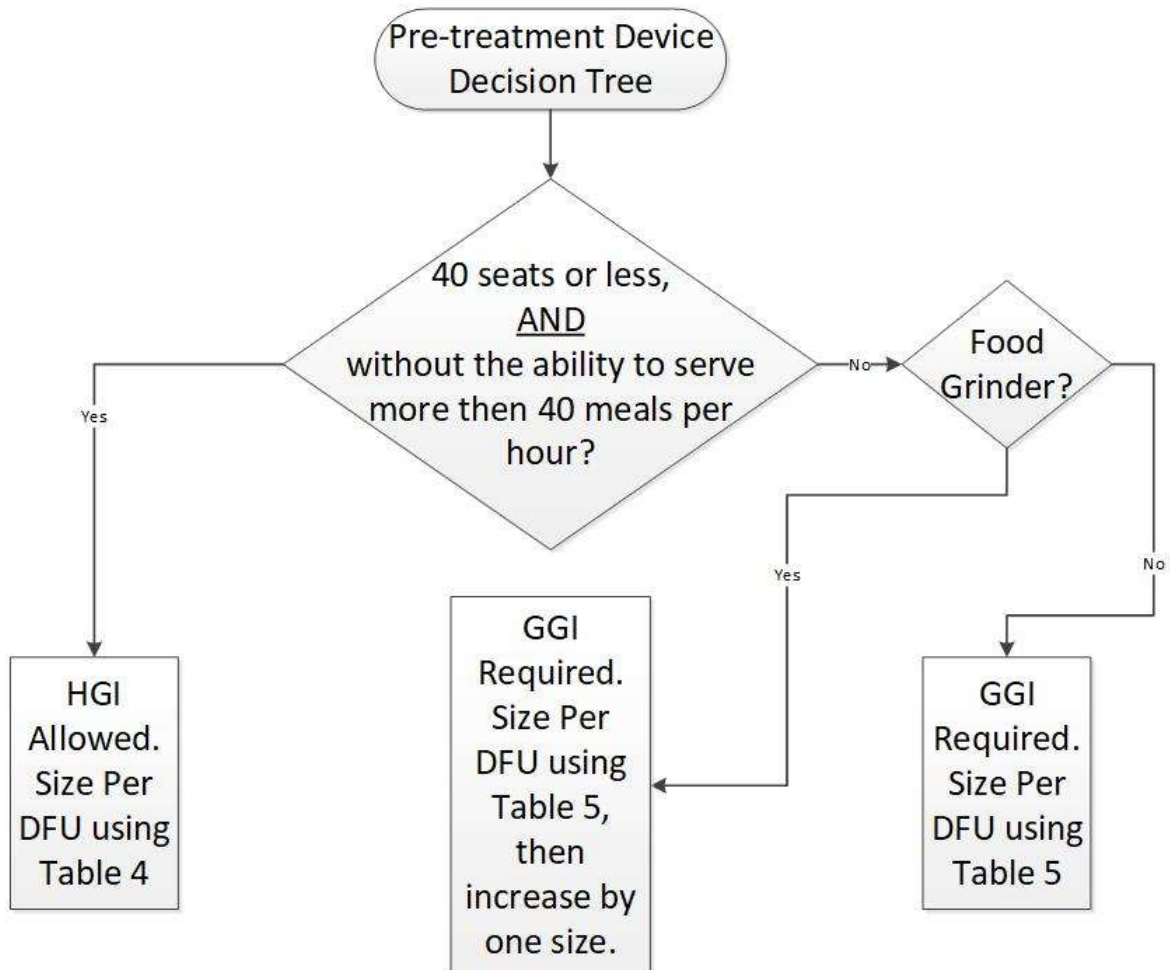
Pre-treatment Device Decision Tree

40 seats or less, AND without the ability to serve more then 40 meals per hour?

Yes

No

Food Grinder?

Yes

No

HGI Allowed. Size Per DFU using Table 4

GGI Required. Size Per DFU using Table 5, then increase by one size.

GGI Required. Size Per DFU using Table 5